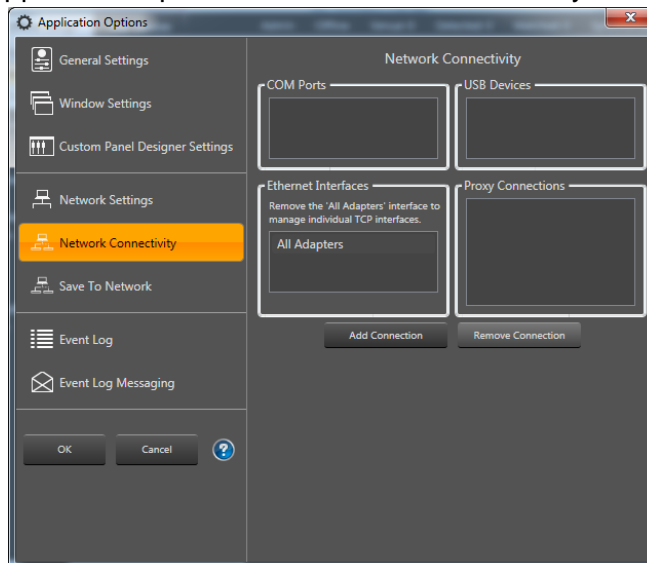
Application Options

General Settings

Window Settings

Custom Panel Designer Settings

Network Settings

Network Connectivity

Save To Network

Event Log

Event Log Messaging

OK

Cancel

?

Network Connectivity

COM Ports

USB Devices

Ethernet Interfaces

Remove the 'All Adapters' interface to manage individual TCP interfaces.

All Adapters

Proxy Connections

Add Connection

Remove Connection